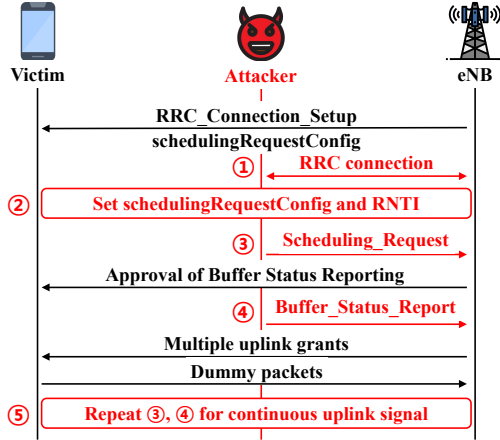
Victim

Attacker

eNB

RRC_Connection_Setup

schedulingRequestConfig

①

RRC connection

②

Set schedulingRequestConfig and RNTI

③

Scheduling_Request

Approval of Buffer Status Reporting

④

Buffer_Status_Report

Multiple uplink grants

Dummy packets

⑤

Repeat ③, ④ for continuous uplink signal